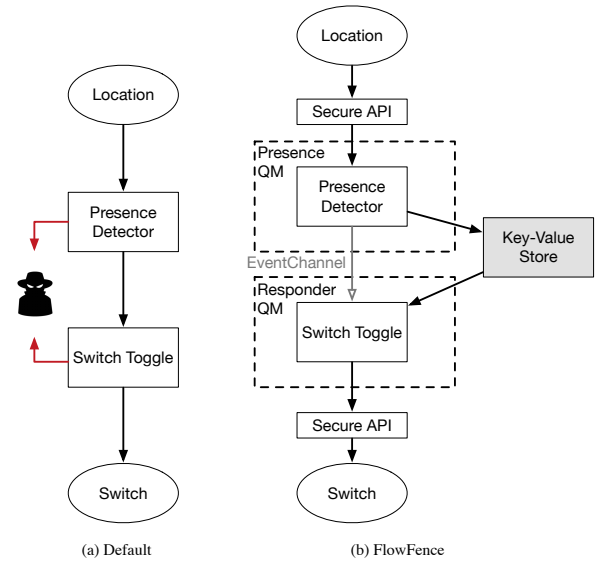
Location

Presence Detector

Switch Toggle

Switch

(a) Default

Location

Secure API

Presence QM

Presence Detector

Key-Value Store

EventChannel

Responder QM

Switch Toggle

Secure API

Switch

(b) FlowFence